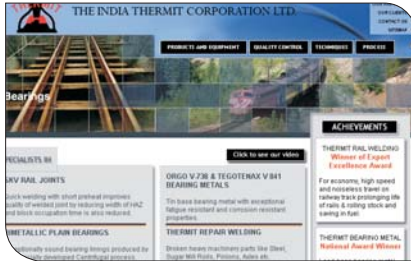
THE INDIA THERMIT CORPORATION LTD.

OUR CLIENTS
CONTACT US
SITEMAP

PRODUCTS AND EQUIPMENT
QUALITY CONTROL
TECHNIQUES
PROCESS

Bearings

ACHIEVEMENTS

PECIALISTS IN

Click to see our video

SKV RAIL JOINTS

Quick welding with short preheat improves quality of welded joint by reducing width of HAZ and block occupation time is also reduced.

ORGO V 238 & TEGOTENAX V 841 BEARING METALS

Tin base bearing metal with exceptional fatigue resistant and corrosion resistant properties.

METALLIC PLAIN BEARINGS

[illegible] metallurgically sound bearing linings produced by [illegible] developed Centrifugal process.

THERMIT REPAIR WELDING

Broken heavy machinery parts like Steel, Sugar Mill Rolls, Pinions, Axles etc.

THERMIT RAIL WELDING
Winner of Expert Excellence Award

For economy, high speed and noiseless travel on railway track prolonging life of rails & rolling stock and saving in fuel.

THERMIT BEARING METAL
National Award Winner